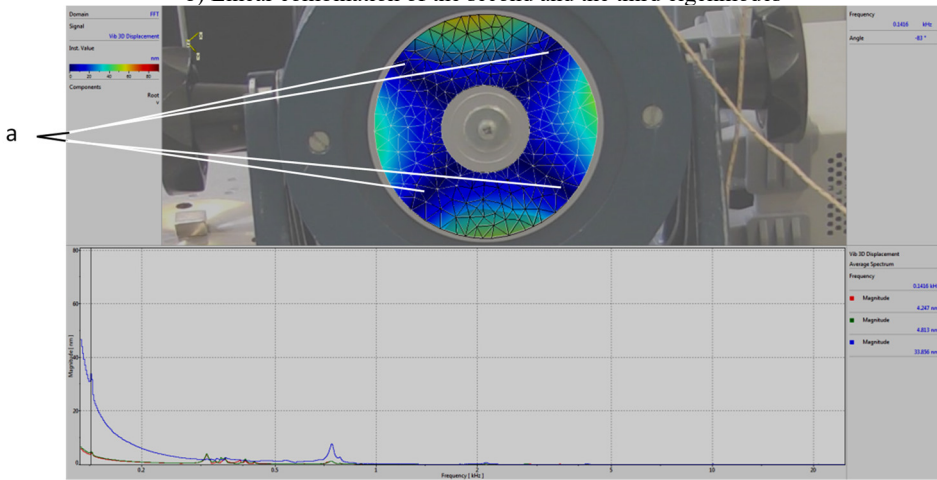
c) Linear combination of the second and the third eigenmodes

Domain FFT
Signal
Vib 3D Displacement
Inst. Value
nm
0 20 40 60 80
Components
Root
Frequency
0.1416 kHz
Angle -83 °

a

80
60
40
20
0
Magnitude [ nm ]
0.2 0.5 1 2 5 10 20
Frequency [ kHz ]

Vib 3D Displacement
Average Spectrum
Frequency
0.1416 kHz
Magnitude
4.247 nm
Magnitude
4.813 nm
Magnitude
33.856 nm